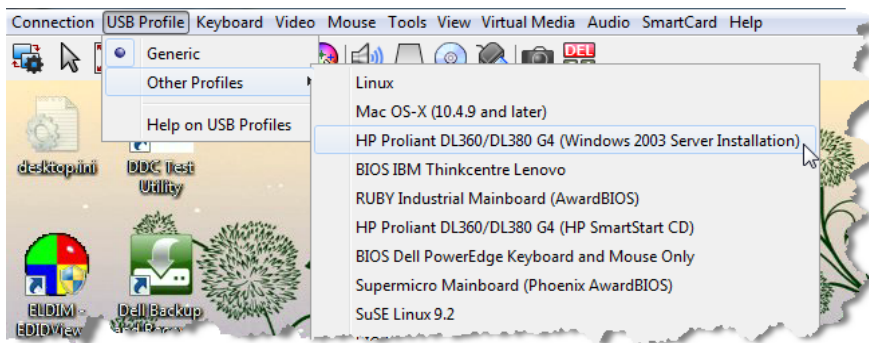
Connection USB Profile Keyboard Video Mouse Tools View Virtual Media Audio SmartCard Help

DEL

Generic
Other Profiles
Help on USB Profiles

Linux
Mac OS-X (10.4.9 and later)
HP Proliant DL360/DL380 G4 (Windows 2003 Server Installation)
BIOS IBM Thinkcentre Lenovo
RUBY Industrial Mainboard (AwardBIOS)
HP Proliant DL360/DL380 G4 (HP SmartStart CD)
BIOS Dell PowerEdge Keyboard and Mouse Only
Supermicro Mainboard (Phoenix AwardBIOS)
SuSE Linux 9.2

desktop.ini
DDC Test Utility
ELDIM - EDIDView
Dell Backup and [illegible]